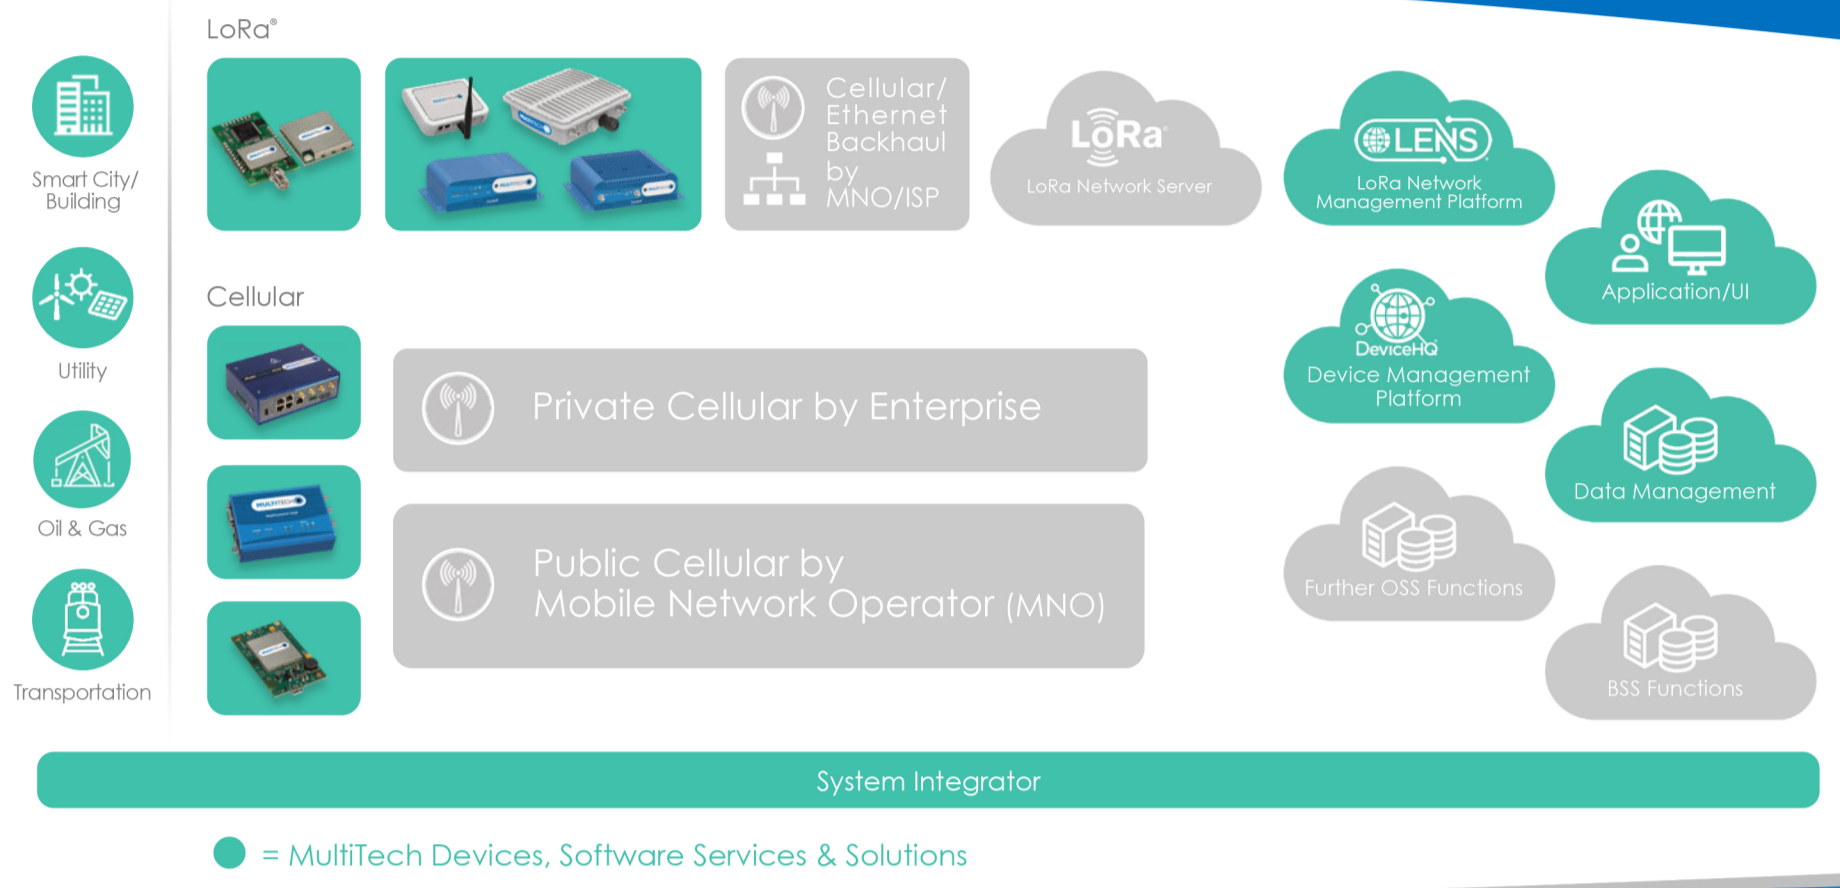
Smart City/ Building

Utility

Oil & Gas

Transportation

LoRa®

Cellular/ Ethernet Backhaul by MNO/ISP

LoRa

LoRa Network Server

LENS

LoRa Network Management Platform

Application/UI

Cellular

Private Cellular by Enterprise

DeviceHQ

Device Management Platform

Data Management

Public Cellular by Mobile Network Operator (MNO)

Further OSS Functions

BSS Functions

System Integrator

= MultiTech Devices, Software Services & Solutions